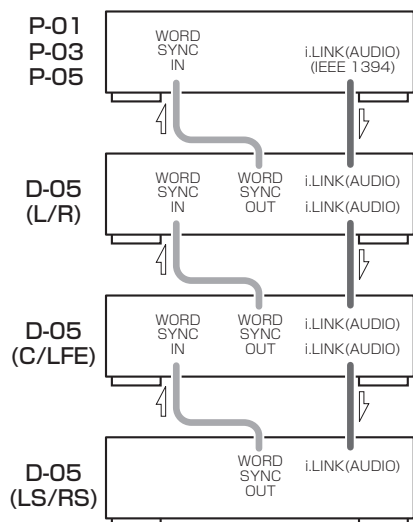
P-01
P-03
P-05

WORD SYNC IN

i.LINK(AUDIO) (IEEE 1394)

D-05 (L/R)

WORD SYNC IN

WORD SYNC OUT

i.LINK(AUDIO)

i.LINK(AUDIO)

D-05 (C/LFE)

WORD SYNC IN

WORD SYNC OUT

i.LINK(AUDIO)

i.LINK(AUDIO)

D-05 (LS/RS)

WORD SYNC OUT

i.LINK(AUDIO)